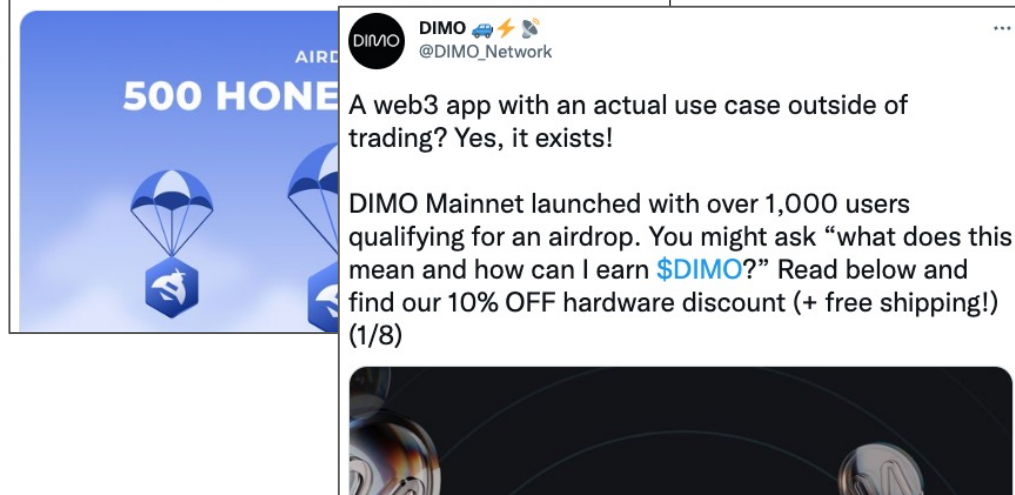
AIRD
500 HONE

DIMO
DIMO 🚙⚡📡
@DIMO_Network
...

A web3 app with an actual use case outside of trading? Yes, it exists!

DIMO Mainnet launched with over 1,000 users qualifying for an airdrop. You might ask “what does this mean and how can I earn $DIMO?” Read below and find our 10% OFF hardware discount (+ free shipping!) (1/8)